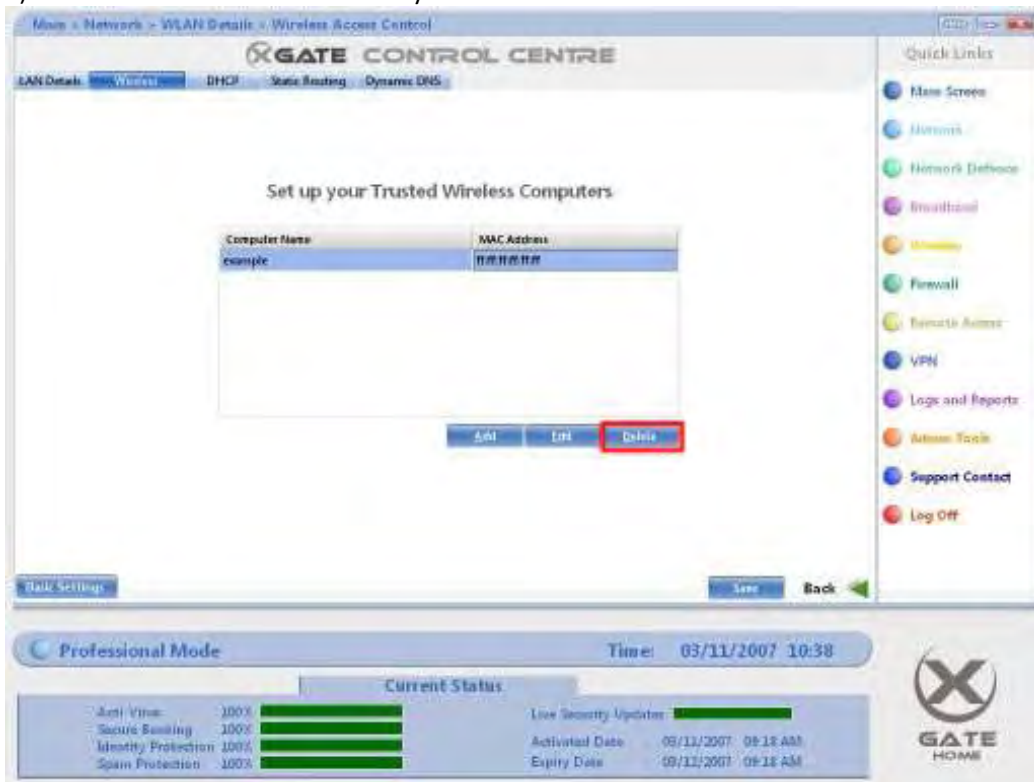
Main > Network > WLAN Details > Wireless Access Control

XGATE CONTROL CENTRE

LAN Details | Wireless | DHCP | Static Routing | Dynamic DNS

Quick Links

Main Screen
Network
Network Defence
Broadband
Wireless
Firewall
Remote Access
VPN
Logs and Reports
Admin Tools
Support Contact
Log Off

Set up your Trusted Wireless Computers

| Computer Name | MAC Address |
|---|---|
| example | ff:ff:ff:ff:ff:ff |

Add | Edit | Delete

Basic Settings

Save | Back

Professional Mode

Time: 03/11/2007 10:38

Current Status

Anti Virus 100%
Secure Banking 100%
Identity Protection 100%
Spam Protection 100%

Live Security Updates
Activated Date 03/11/2007 09:18 AM
Expiry Date 03/12/2007 09:18 AM

GATE HOME